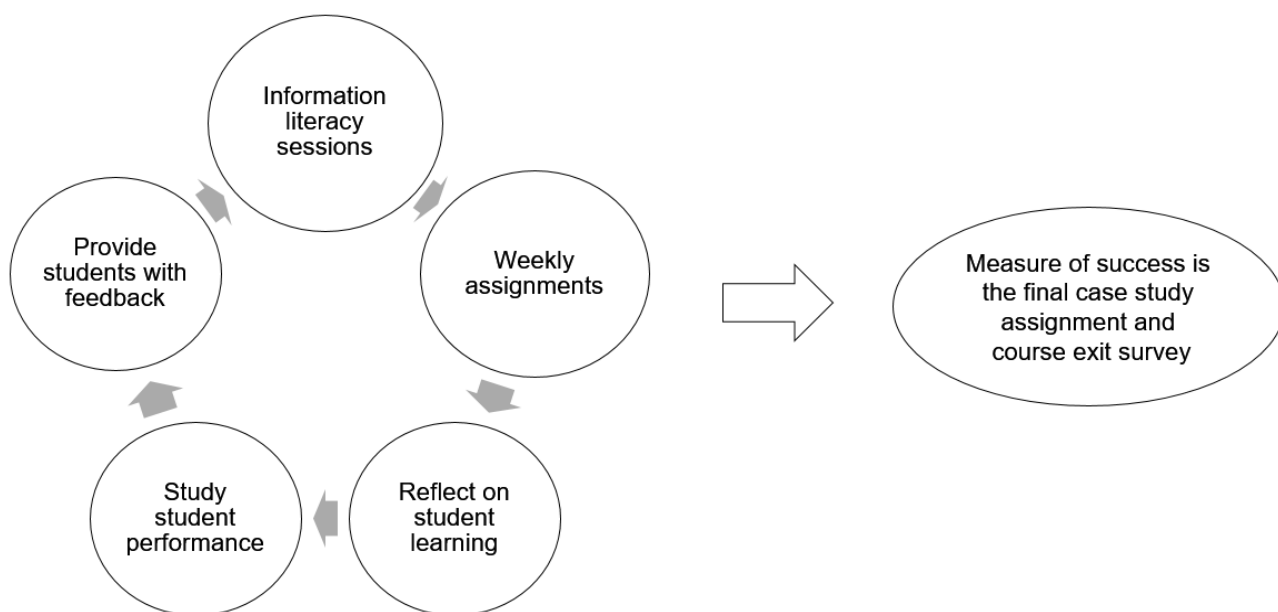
Information literacy sessions

Weekly assignments

Reflect on student learning

Study student performance

Provide students with feedback

Measure of success is the final case study assignment and course exit survey